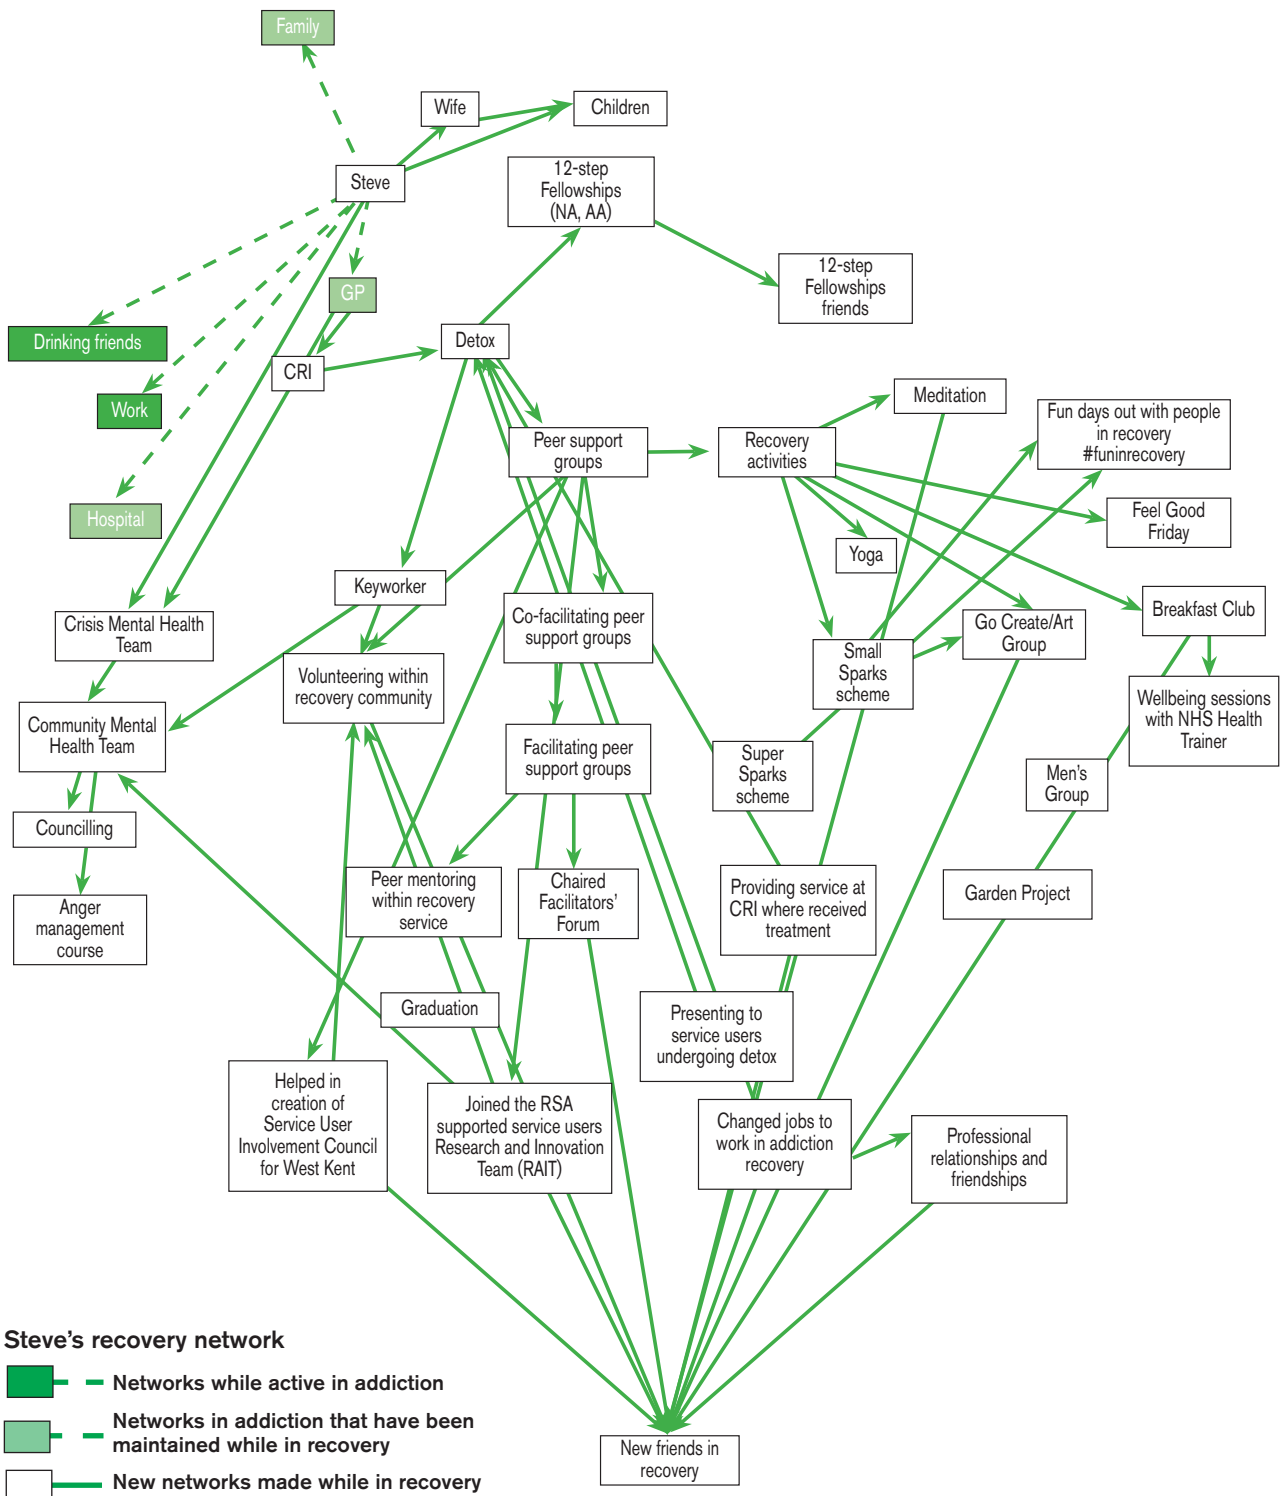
Family

Wife

Children

Steve

12-step Fellowships (NA, AA)

12-step Fellowships friends

GP

Drinking friends

CRI

Detox

Work

Meditation

Fun days out with people in recovery #funinrecovery

Peer support groups

Recovery activities

Hospital

Feel Good Friday

Yoga

Keyworker

Breakfast Club

Co-facilitating peer support groups

Crisis Mental Health Team

Small Sparks scheme

Go Create/Art Group

Volunteering within recovery community

Wellbeing sessions with NHS Health Trainer

Community Mental Health Team

Facilitating peer support groups

Super Sparks scheme

Men's Group

Councilling

Peer mentoring within recovery service

Chaired Facilitators' Forum

Providing service at CRI where received treatment

Garden Project

Anger management course

Graduation

Presenting to service users undergoing detox

Helped in creation of Service User Involvement Council for West Kent

Joined the RSA supported service users Research and Innovation Team (RAIT)

Changed jobs to work in addiction recovery

Professional relationships and friendships

Steve's recovery network

Networks while active in addiction

Networks in addiction that have been maintained while in recovery

New networks made while in recovery

New friends in recovery